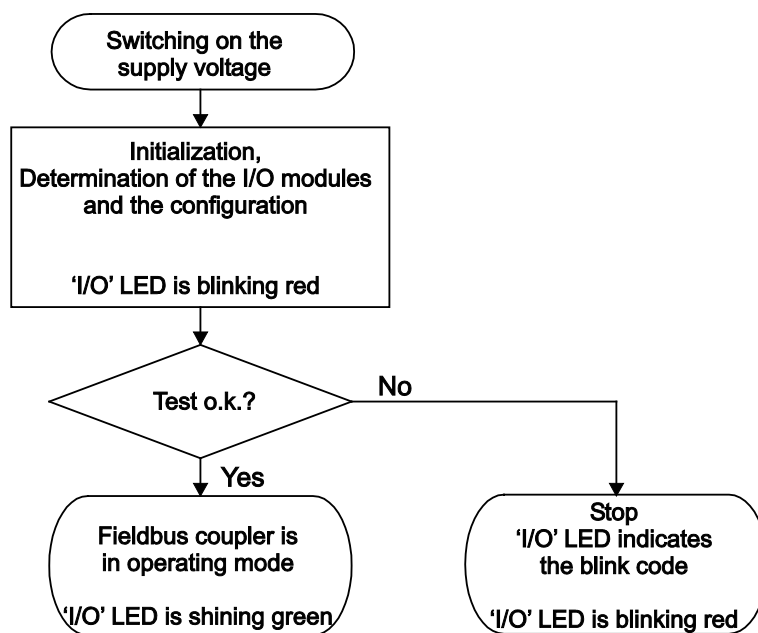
Switching on the supply voltage

Initialization, Determination of the I/O modules and the configuration

'I/O' LED is blinking red

Test o.k.?

No

Yes

Fieldbus coupler is in operating mode

'I/O' LED is shining green

Stop
'I/O' LED indicates the blink code

'I/O' LED is blinking red